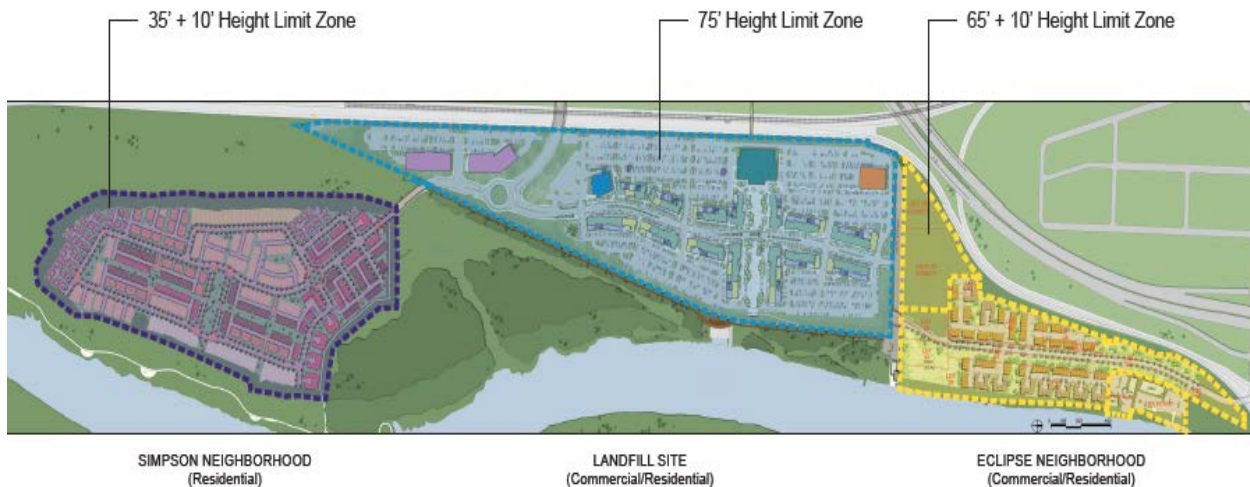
35' + 10' Height Limit Zone

75' Height Limit Zone

65' + 10' Height Limit Zone

SIMPSON NEIGHBORHOOD
(Residential)

LANDFILL SITE
(Commercial/Residential)

ECLIPSE NEIGHBORHOOD
(Commercial/Residential)